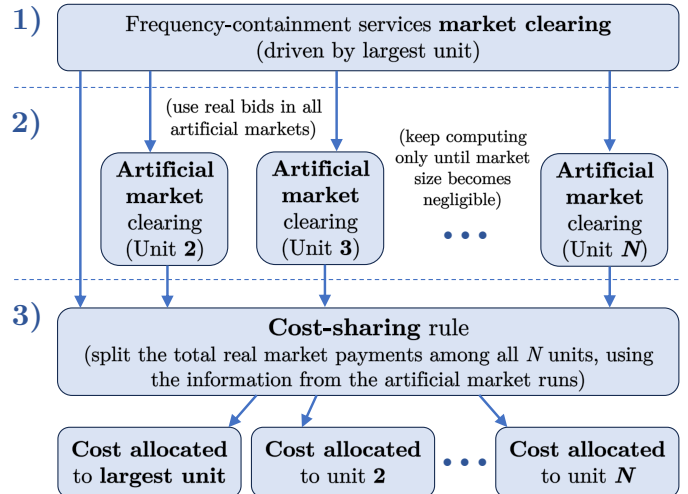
1)

Frequency-containment services **market clearing** (driven by largest unit)

2)

(use real bids in all artificial markets)

**Artificial market** clearing (Unit **2**)

**Artificial market** clearing (Unit **3**)

(keep computing only until market size becomes negligible)

• • •

**Artificial market** clearing (Unit ***N***)

3)

**Cost-sharing** rule (split the total real market payments among all $N$ units, using the information from the artificial market runs)

**Cost allocated** to **largest unit**

**Cost allocated** to unit **2**

• • •

**Cost allocated** to unit ***N***